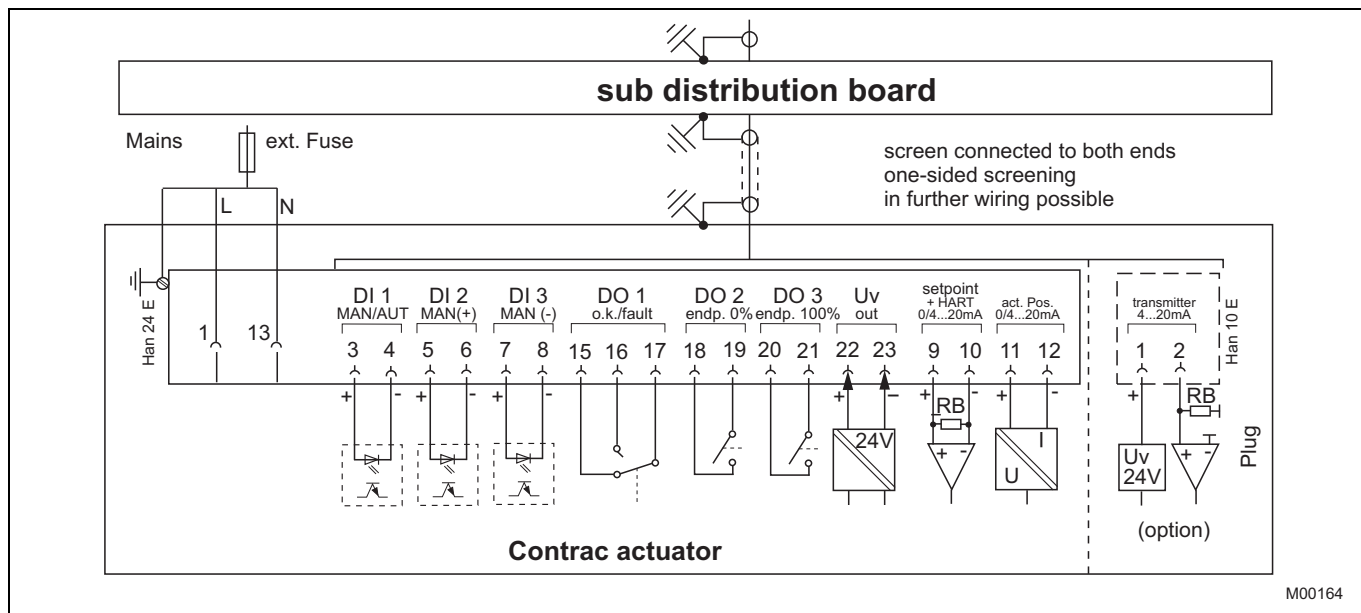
sub distribution board

Mains

ext. Fuse

L

N

screen connected to both ends
one-sided screening
in further wiring possible

Han 24 E

1

13

DI 1
MAN/AUT

DI 2
MAN(+)

DI 3
MAN (-)

DO 1
o.k./fault

DO 2
endp. 0%

DO 3
endp. 100%

Uv
out

setpoint
+ HART
0/4...20mA

act. Pos.
0/4...20mA

3 4 5 6 7 8 15 16 17 18 19 20 21 22 23 9 10 11 12

+ - + - + - + - + - + -

24V

RB

+ -

U

I

transmitter
4...20mA

1 2

Han 10 E

+ -

RB

Uv
24V

+ -

Plug

(option)

Contrac actuator

M00164